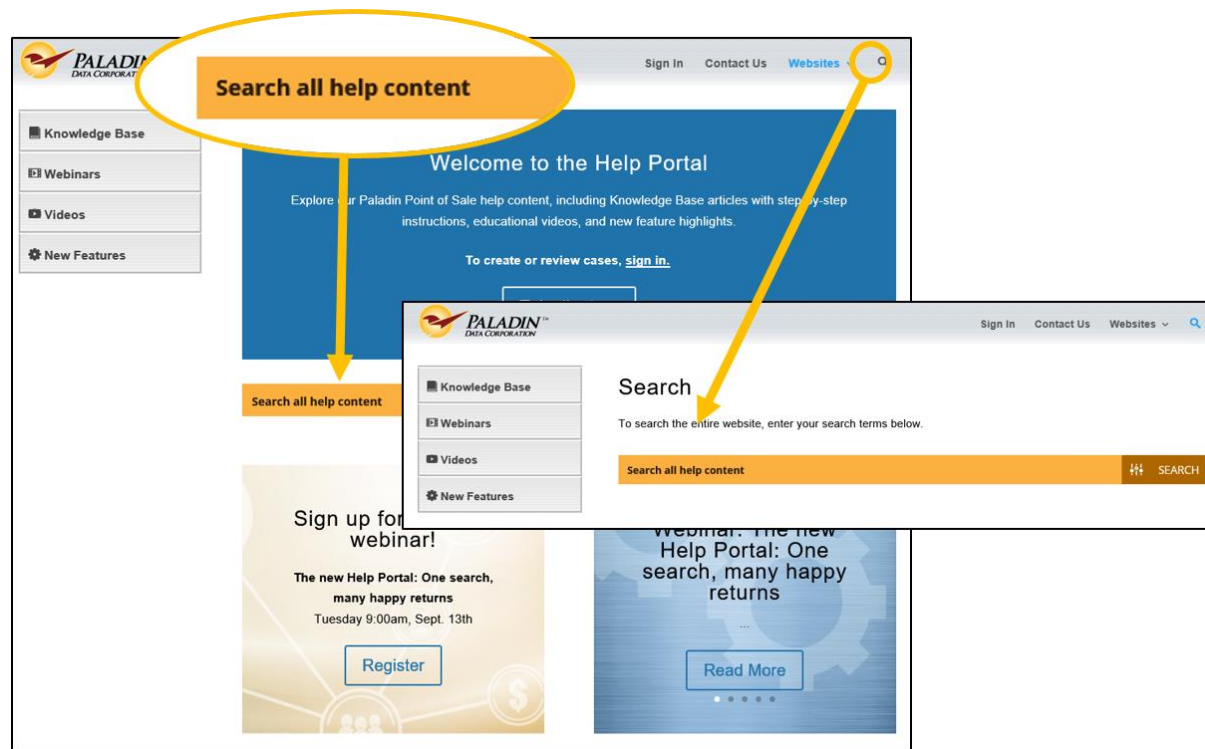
PALADIN
DATA CORPORATION

Search all help content

Sign In Contact Us Websites

Knowledge Base
Webinars
Videos
New Features

Welcome to the Help Portal

Explore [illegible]r Paladin Point of Sale help content, including Knowledge Base articles with step-by-step instructions, educational videos, and new feature highlights.

To create or review cases, sign in.

Search all help content

Sign up for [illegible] webinar!

The new Help Portal: One search, many happy returns
Tuesday 9:00am, Sept. 13th

Register

Webinar: The new Help Portal: One search, many happy returns

...

Read More

PALADIN™
DATA CORPORATION

Sign In Contact Us Websites

Knowledge Base
Webinars
Videos
New Features

Search

To search the entire website, enter your search terms below.

Search all help content

SEARCH